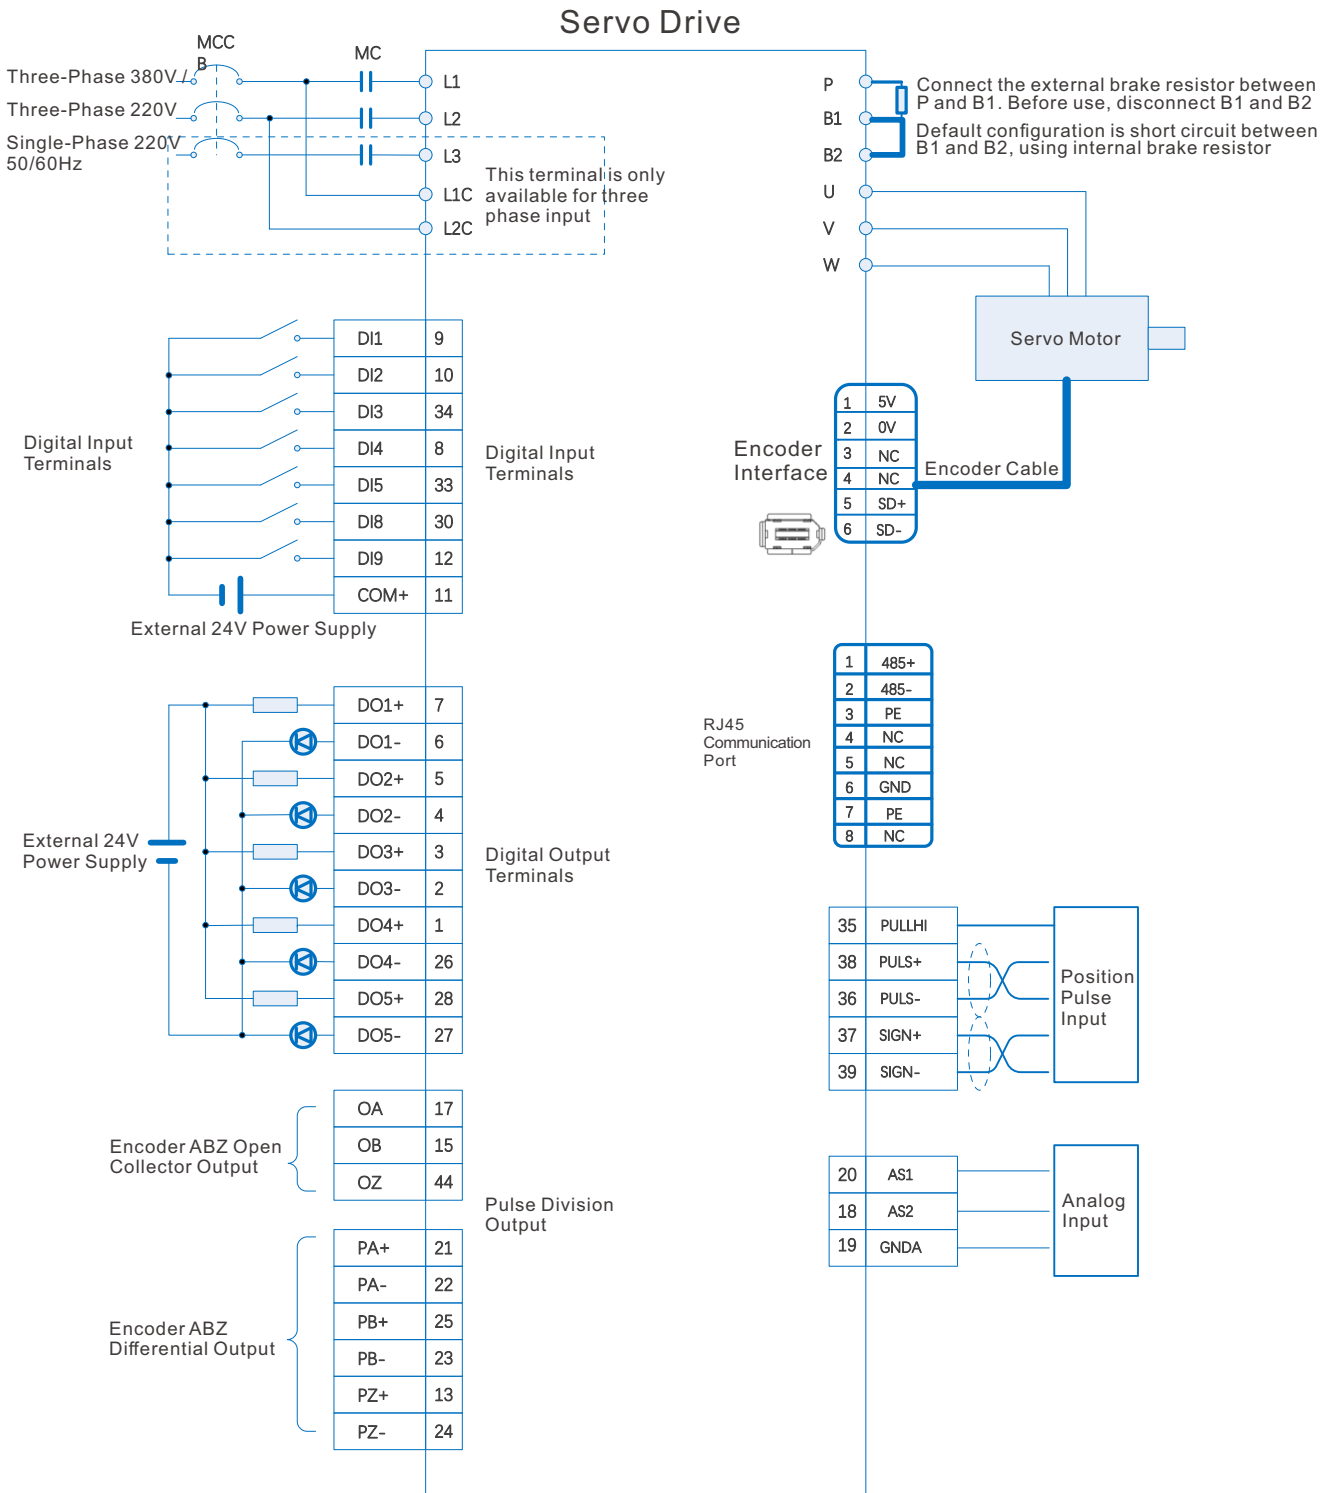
Servo Drive

MCC B

MC

Three-Phase 380V

Three-Phase 220V

Single-Phase 220V 50/60Hz

L1

L2

L3

L1C

L2C

This terminal is only available for three phase input

P

B1

B2

U

V

W

Connect the external brake resistor between P and B1. Before use, disconnect B1 and B2

Default configuration is short circuit between B1 and B2, using internal brake resistor

Servo Motor

Digital Input Terminals

| DI1 | 9 |
|---|---|
| DI2 | 10 |
| DI3 | 34 |
| DI4 | 8 |
| DI5 | 33 |
| DI8 | 30 |
| DI9 | 12 |
| COM+ | 11 |

Digital Input Terminals

External 24V Power Supply

Encoder Interface

| 1 | 5V |
|---|---|
| 2 | 0V |
| 3 | NC |
| 4 | NC |
| 5 | SD+ |
| 6 | SD- |

Encoder Cable

RJ45 Communication Port

| 1 | 485+ |
|---|---|
| 2 | 485- |
| 3 | PE |
| 4 | NC |
| 5 | NC |
| 6 | GND |
| 7 | PE |
| 8 | NC |

External 24V Power Supply

| DO1+ | 7 |
|---|---|
| DO1- | 6 |
| DO2+ | 5 |
| DO2- | 4 |
| DO3+ | 3 |
| DO3- | 2 |
| DO4+ | 1 |
| DO4- | 26 |
| DO5+ | 28 |
| DO5- | 27 |

Digital Output Terminals

| 35 | PULLHI |
|---|---|
| 38 | PULS+ |
| 36 | PULS- |
| 37 | SIGN+ |
| 39 | SIGN- |

Position Pulse Input

Encoder ABZ Open Collector Output

| OA | 17 |
|---|---|
| OB | 15 |
| OZ | 44 |

Pulse Division Output

| 20 | AS1 |
|---|---|
| 18 | AS2 |
| 19 | GNDA |

Analog Input

Encoder ABZ Differential Output

| PA+ | 21 |
|---|---|
| PA- | 22 |
| PB+ | 25 |
| PB- | 23 |
| PZ+ | 13 |
| PZ- | 24 |